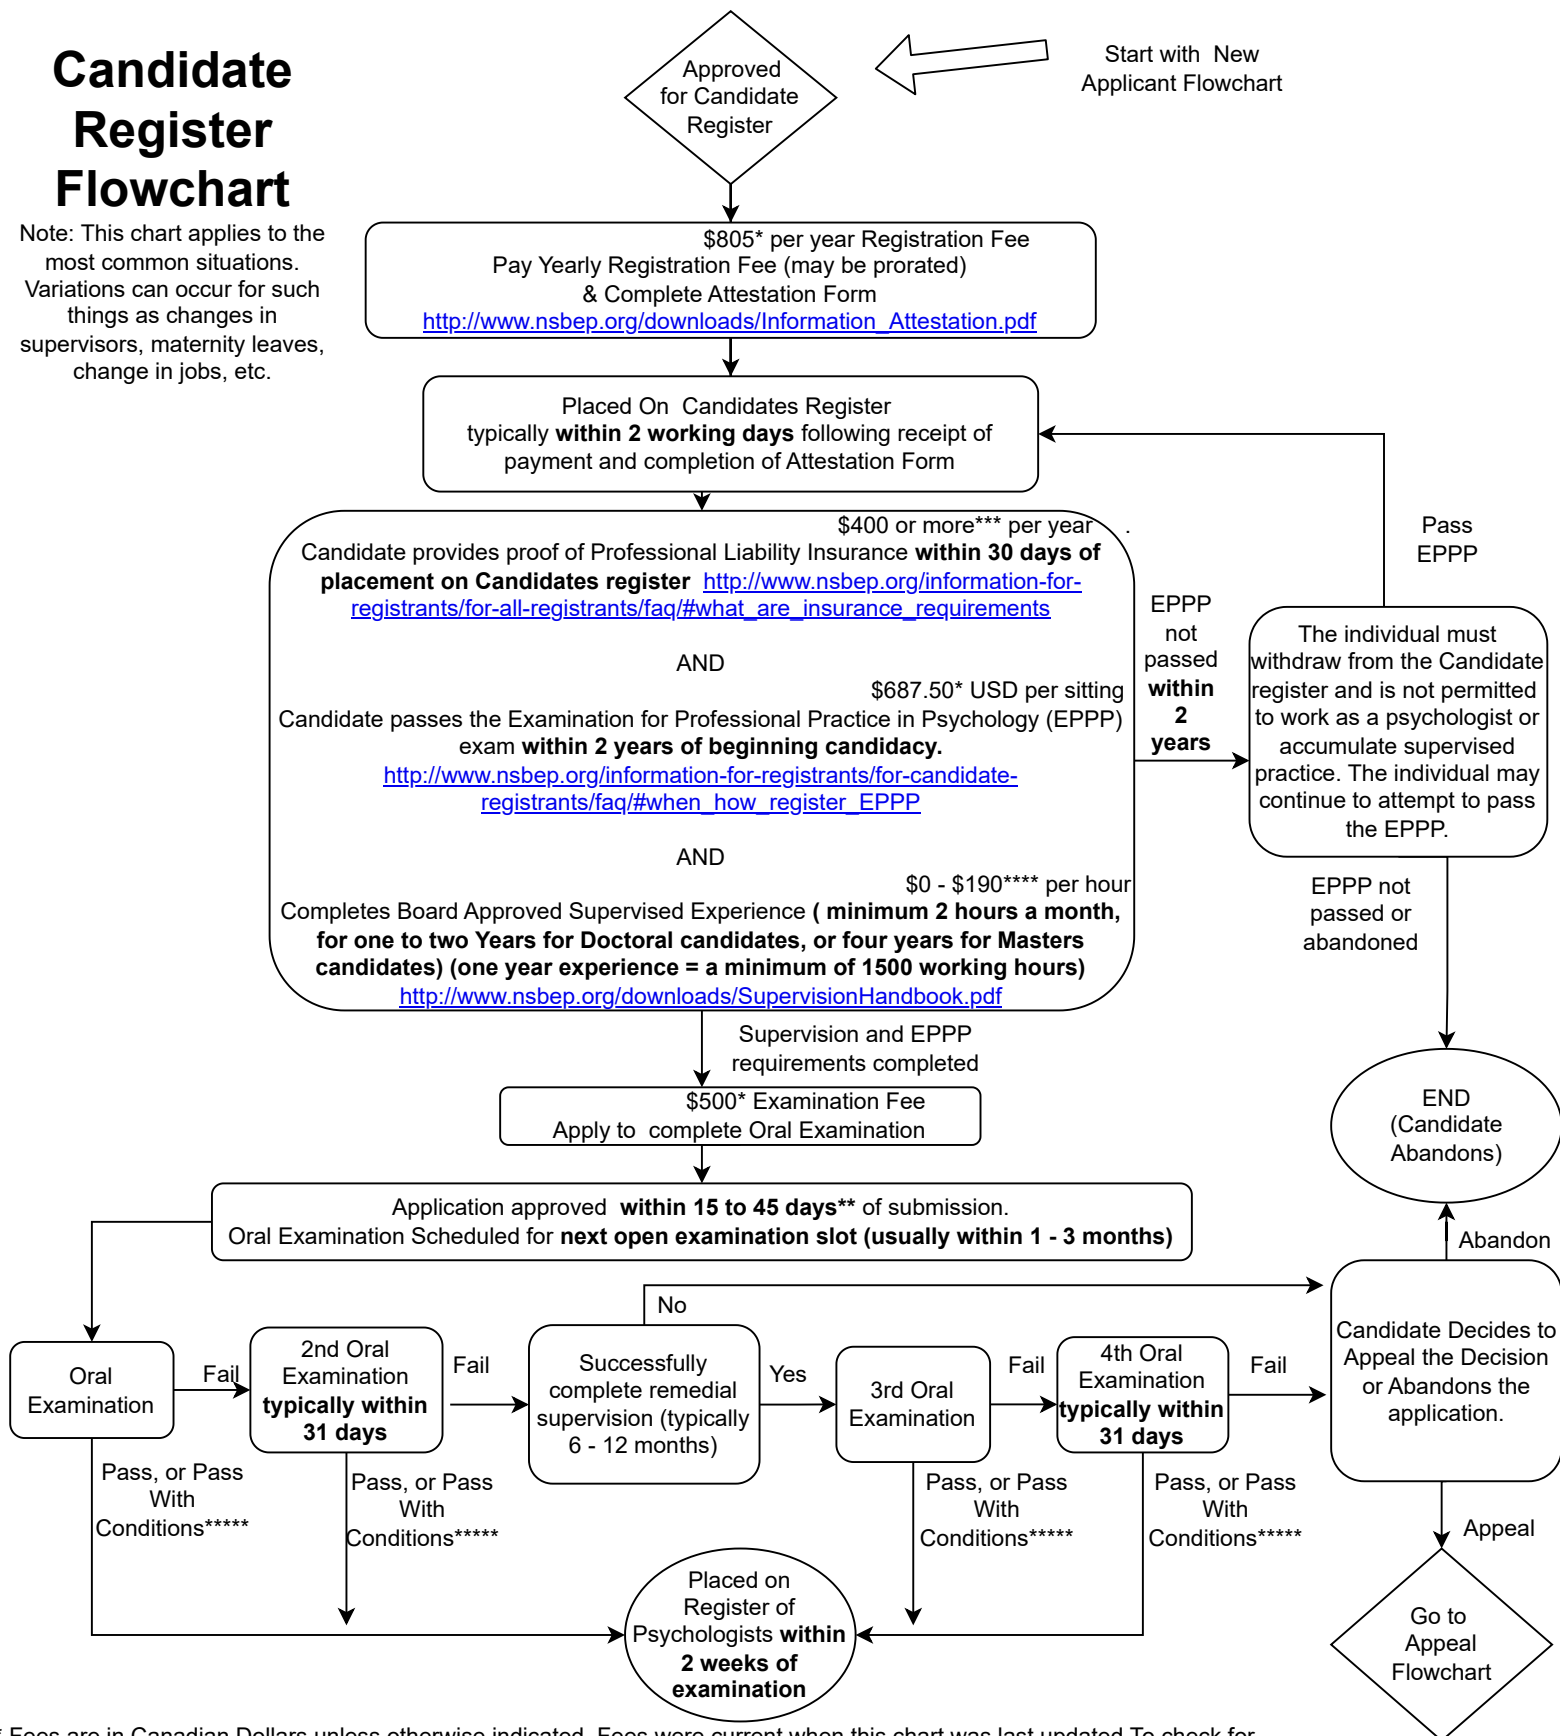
Candidate Register Flowchart

Note: This chart applies to the most common situations. Variations can occur for such things as changes in supervisors, maternity leaves, change in jobs, etc.

Approved for Candidate Register

Start with New Applicant Flowchart

$805* per year Registration Fee
Pay Yearly Registration Fee (may be prorated)
& Complete Attestation Form
http://www.nsbep.org/downloads/Information_Attestation.pdf

Placed On Candidates Register
typically **within 2 working days** following receipt of payment and completion of Attestation Form

$400 or more*** per year
Candidate provides proof of Professional Liability Insurance **within 30 days of placement on Candidates register** http://www.nsbep.org/information-for-registrants/for-all-registrants/faq/#what_are_insurance_requirements

AND

$687.50* USD per sitting
Candidate passes the Examination for Professional Practice in Psychology (EPPP) exam **within 2 years of beginning candidacy.**
http://www.nsbep.org/information-for-registrants/for-candidate-registrants/faq/#when_how_register_EPPP

AND

$0 - $190**** per hour
Completes Board Approved Supervised Experience **( minimum 2 hours a month, for one to two Years for Doctoral candidates, or four years for Masters candidates) (one year experience = a minimum of 1500 working hours)**
http://www.nsbep.org/downloads/SupervisionHandbook.pdf

Pass EPPP

EPPP not passed **within 2 years**

The individual must withdraw from the Candidate register and is not permitted to work as a psychologist or accumulate supervised practice. The individual may continue to attempt to pass the EPPP.

EPPP not passed or abandoned

Supervision and EPPP requirements completed

$500* Examination Fee
Apply to complete Oral Examination

END (Candidate Abandons)

Application approved **within 15 to 45 days**** of submission.
Oral Examination Scheduled for **next open examination slot (usually within 1 - 3 months)**

Abandon

No

Oral Examination

Fail

2nd Oral Examination **typically within 31 days**

Fail

Successfully complete remedial supervision (typically 6 - 12 months)

Yes

3rd Oral Examination

Fail

4th Oral Examination **typically within 31 days**

Fail

Candidate Decides to Appeal the Decision or Abandons the application.

Pass, or Pass With Conditions*****

Pass, or Pass With Conditions*****

Pass, or Pass With Conditions*****

Pass, or Pass With Conditions*****

Appeal

Placed on Register of Psychologists **within 2 weeks of examination**

Go to Appeal Flowchart

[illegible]